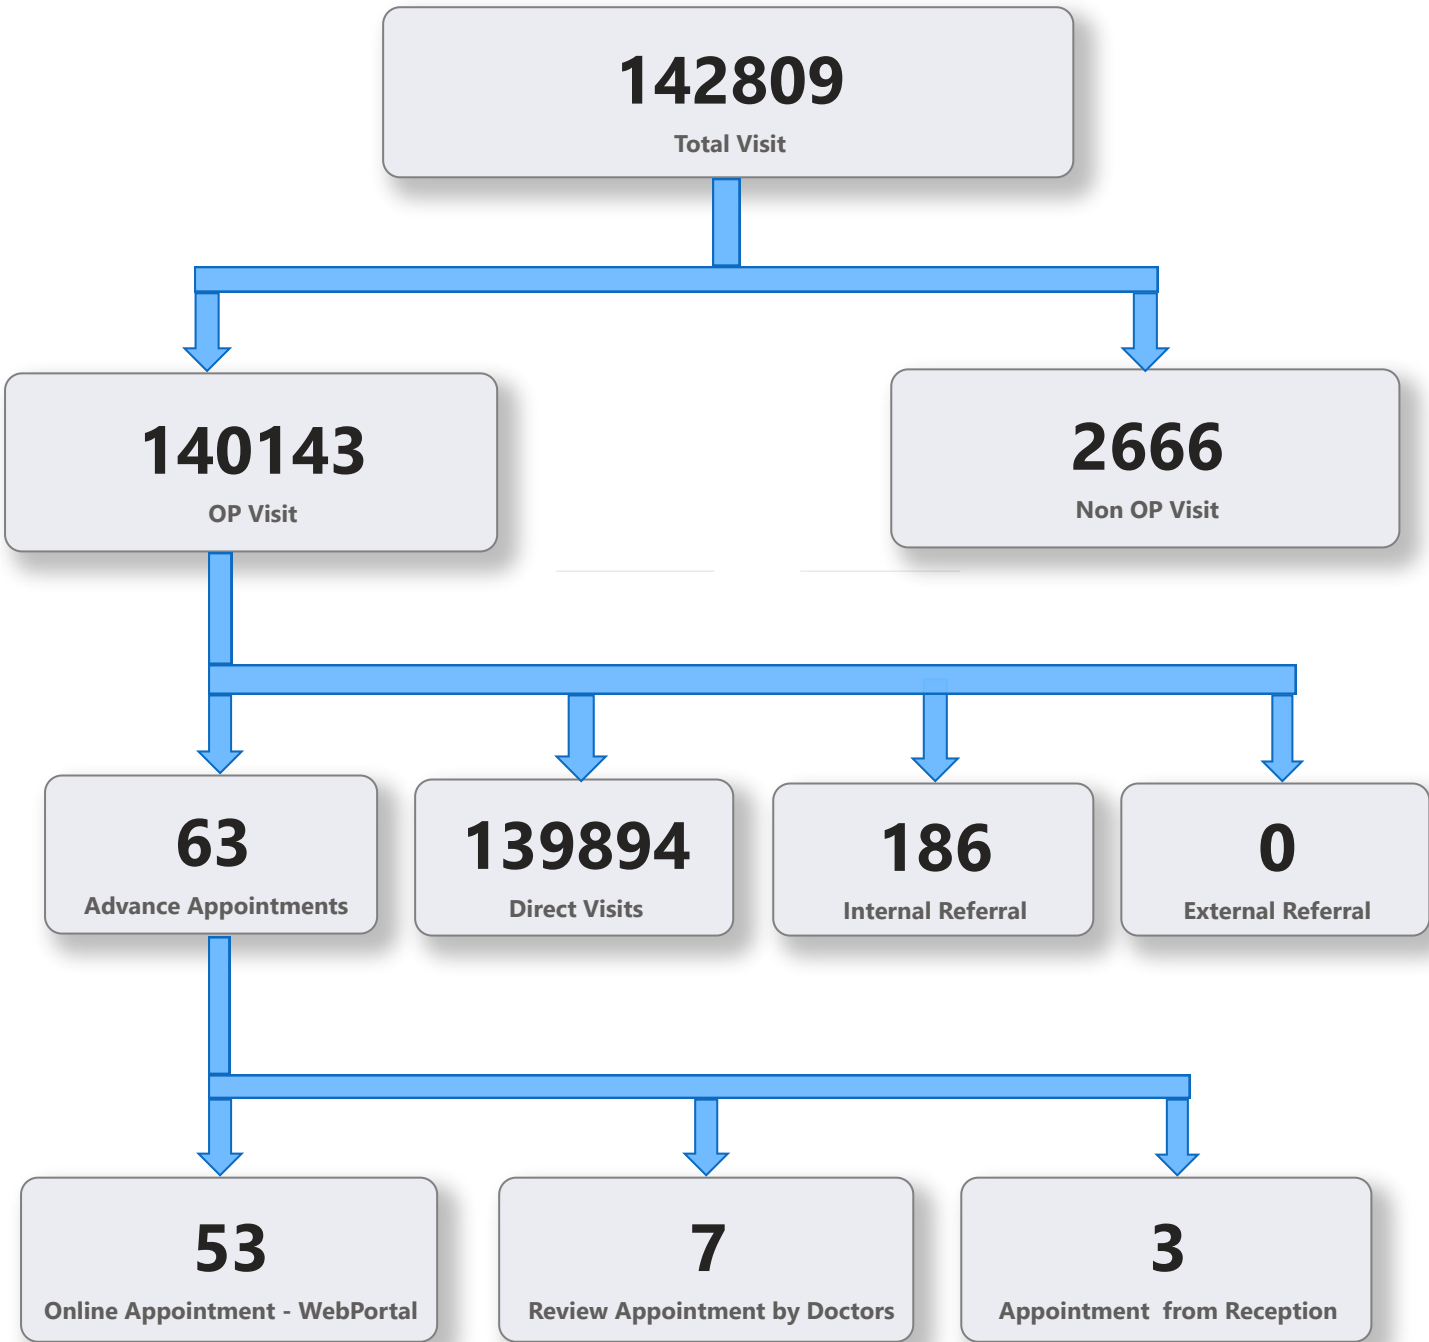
142809
Total Visit

140143
OP Visit

2666
Non OP Visit

63
Advance Appointments

139894
Direct Visits

186
Internal Referral

0
External Referral

53
Online Appointment - WebPortal

7
Review Appointment by Doctors

3
Appointment from Reception